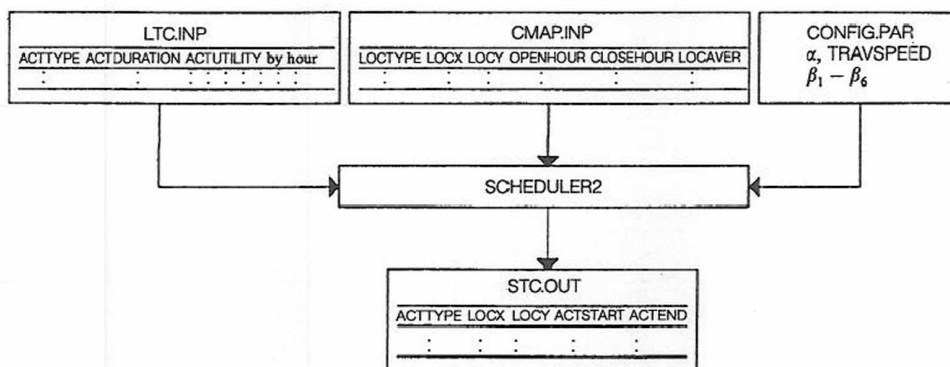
LTC.INP

ACTTYPE ACTDURATION ACTUTILITY by hour

CMAP.INP

LOCTYPE LOCX LOCY OPENHOUR CLOSEHOUR LOCAVER

CONFIG.PAR
$\alpha$, TRAVSPEED
$\beta_1 - \beta_6$

SCHEDULER2

STC.OUT

ACTTYPE LOCX LOCY ACTSTART ACTEND